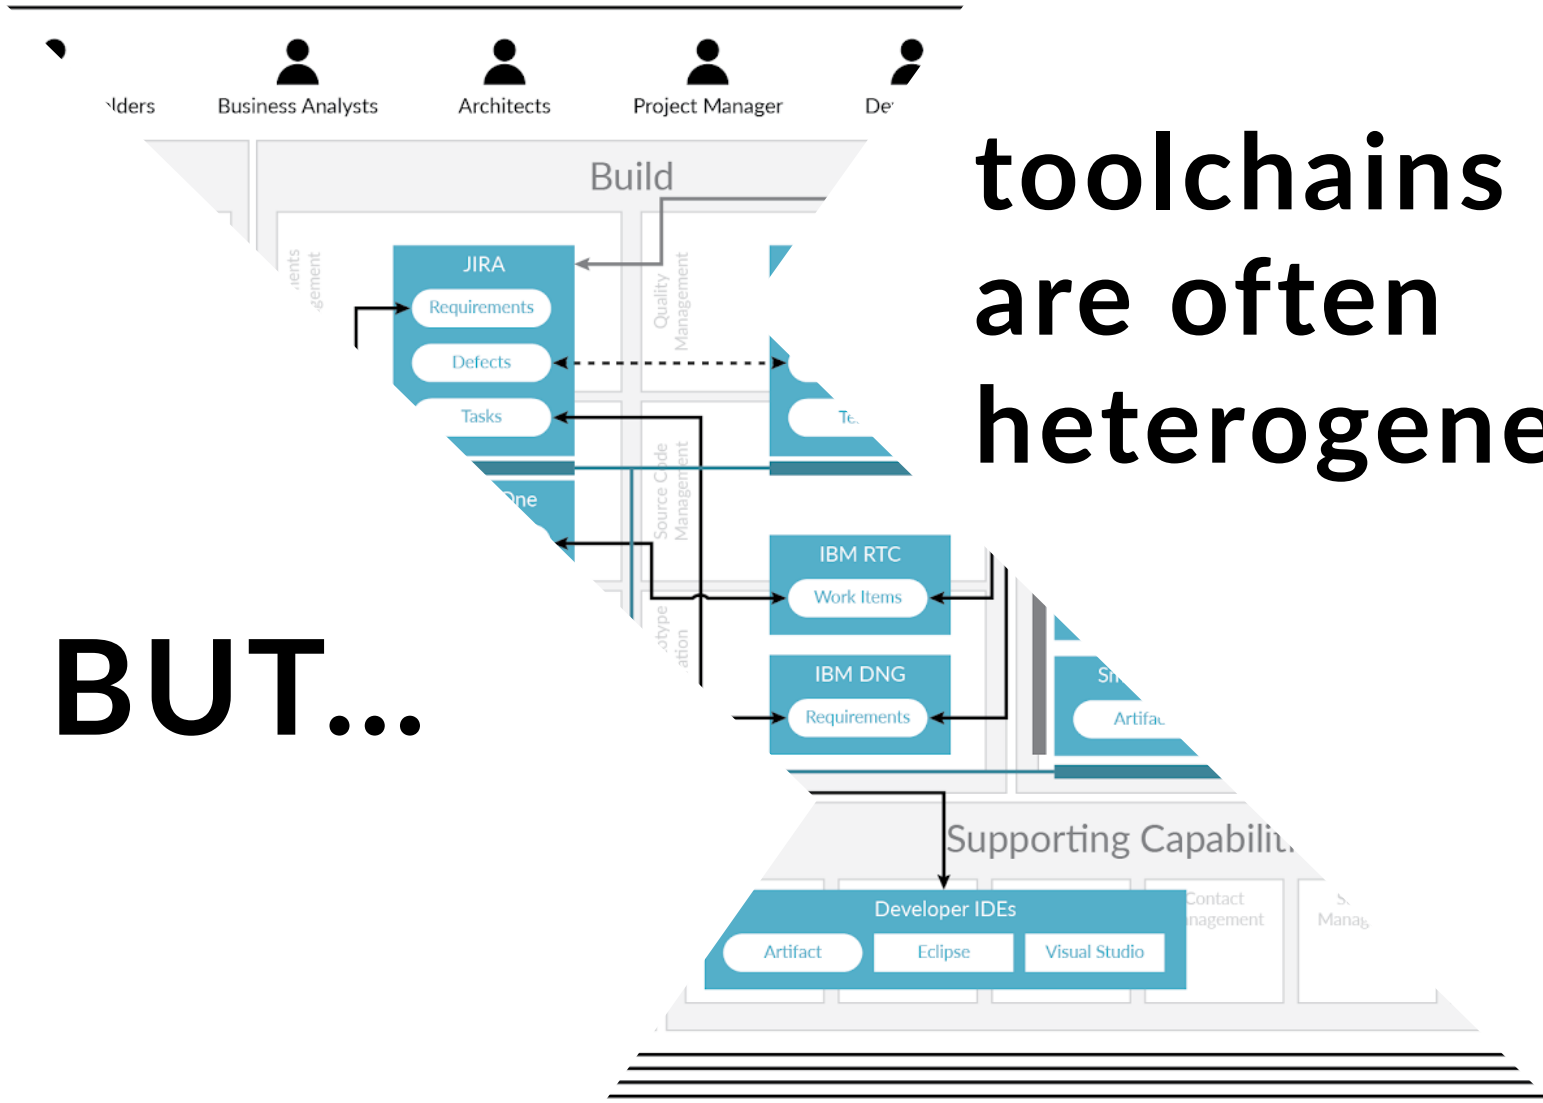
·lders Business Analysts Architects Project Manager De·

toolchains are often heterogene

Build

JIRA
Requirements
Defects
Tasks

·ents ·gement

Quality Management

Te.

·One

Source Code Management

IBM RTC
Work Items

·otype ·ation

IBM DNG
Requirements

Sh
Artifa.

BUT...

Supporting Capabili.

Developer IDEs
Artifact
Eclipse
Visual Studio

Contact ·nagement

S. Manag